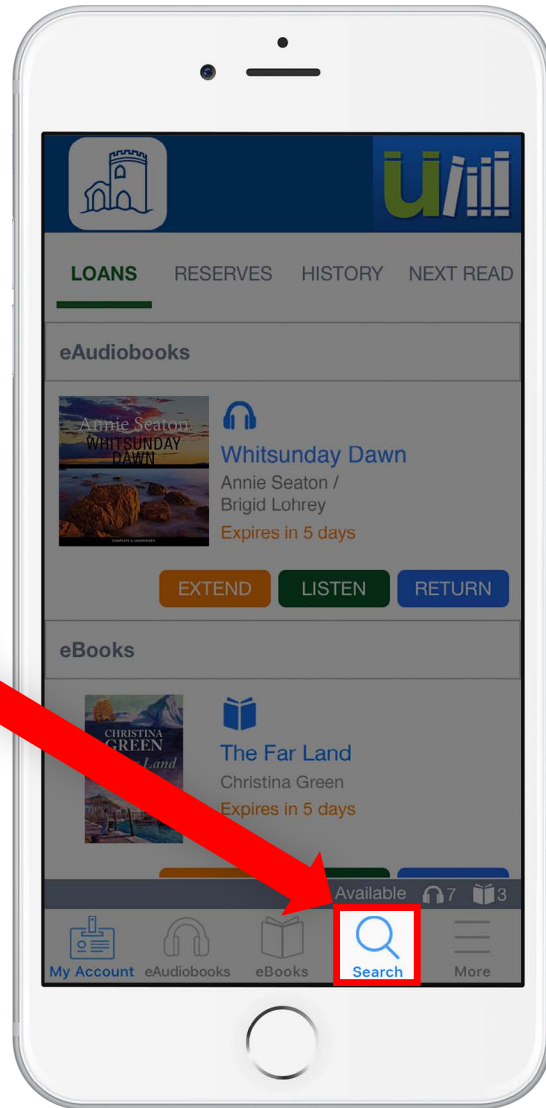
LOANS RESERVES HISTORY NEXT READ

eAudiobooks

Annie Seaton
WHITSUNDAY DAWN

Whitsunday Dawn
Annie Seaton / Brigid Lohrey
Expires in 5 days

EXTEND LISTEN RETURN

eBooks

CHRISTINA GREEN
Land

The Far Land
Christina Green
Expires in 5 days

Available 7 3

My Account eAudiobooks eBooks Search More